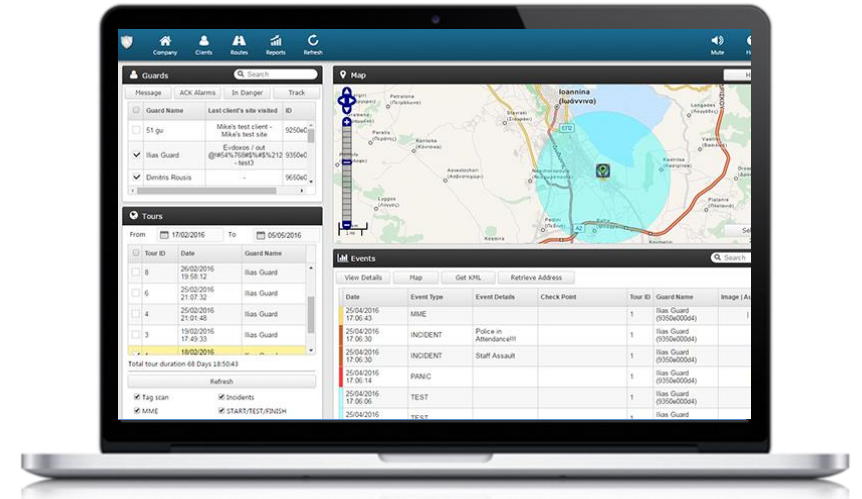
Company Clients Routes Reports Refresh

Mute H

Guards

Search

Message ACK Alarms In Danger Track

| | Guard Name | Last client's site visited | ID |
|---|---|---|---|
| | 51 gu | Mike's test client - Mike's test site | 9350e |
| ✓ | Ilias Guard | Evdoxos / out @!#$%^&*()!#$%^&$%212 - test3 | 9350e0 |
| ✓ | Dimitris Rousis | - | 9660e0 |

Tours

From 17/02/2016 To 05/05/2016

| | Tour ID | Date | Guard Name |
|---|---|---|---|
| | 8 | 26/02/2016 19:58:12 | Ilias Guard |
| | 6 | 26/02/2016 21:07:32 | Ilias Guard |
| | 4 | 25/02/2016 21:01:48 | Ilias Guard |
| | 3 | 19/02/2016 17:49:33 | Ilias Guard |
| | | 18/02/2016 | |

Total tour duration 68 Days 18:50:43

Refresh

✓ Tag scan ✓ Incidents
✓ MME ✓ START/TEST/FINISH

Map

Ioannina (Ιωάννινα)

E92

A2

Events

Search

View Details Map Get KML Retrieve Address

| Date | Event Type | Event Details | Check Point | Tour ID | Guard Name | Image \| A |
|---|---|---|---|---|---|---|
| 25/04/2016 17:06:43 | MME | | | 1 | Ilias Guard (9350e000d4) | |
| 25/04/2016 17:06:30 | INCIDENT | Police in Attendance!!! | | 1 | Ilias Guard (9350e000d4) | |
| 25/04/2016 17:06:28 | INCIDENT | Staff Assault | | 1 | Ilias Guard (9350e000d4) | |
| 25/04/2016 17:06:14 | PANIC | | | 1 | Ilias Guard (9350e000d4) | |
| 25/04/2016 17:06:06 | TEST | | | 1 | Ilias Guard (9350e000d4) | |
| 25/04/2016 | TEST | | | 1 | Ilias Guard | |